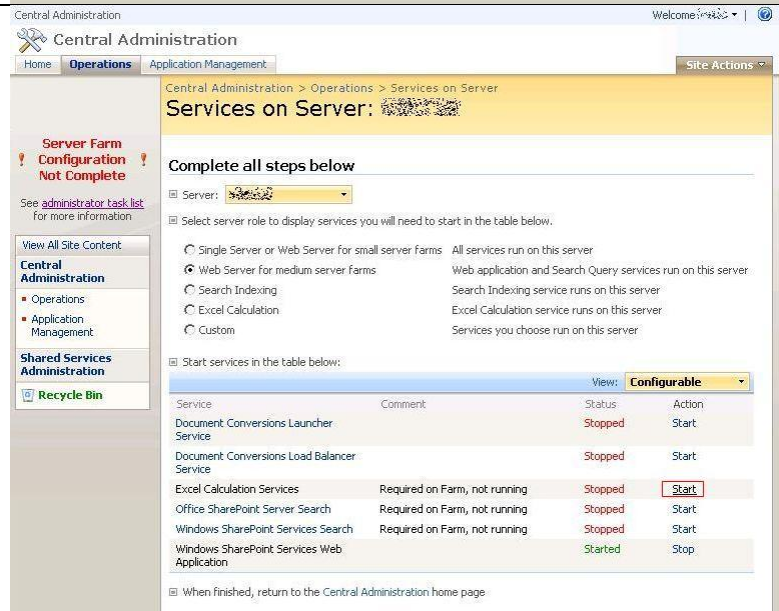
Central Administration

Welcome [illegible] ▾ |

Central Administration

Home | Operations | Application Management

Site Actions ▾

Central Administration > Operations > Services on Server

Services on Server: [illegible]

Server Farm Configuration Not Complete

See administrator task list for more information

View All Site Content

Central Administration

- Operations
- Application Management

Shared Services Administration

Recycle Bin

Complete all steps below

Server: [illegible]

Select server role to display services you will need to start in the table below.

Single Server or Web Server for small server farms — All services run on this server
Web Server for medium server farms — Web application and Search Query services run on this server
Search Indexing — Search Indexing service runs on this server
Excel Calculation — Excel Calculation service runs on this server
Custom — Services you choose run on this server

Start services in the table below:

View: Configurable

| Service | Comment | Status | Action |
|---|---|---|---|
| Document Conversions Launcher Service | | Stopped | Start |
| Document Conversions Load Balancer Service | | Stopped | Start |
| Excel Calculation Services | Required on Farm, not running | Stopped | Start |
| Office SharePoint Server Search | Required on Farm, not running | Stopped | Start |
| Windows SharePoint Services Search | Required on Farm, not running | Stopped | Start |
| Windows SharePoint Services Web Application | | Started | Stop |

When finished, return to the Central Administration home page